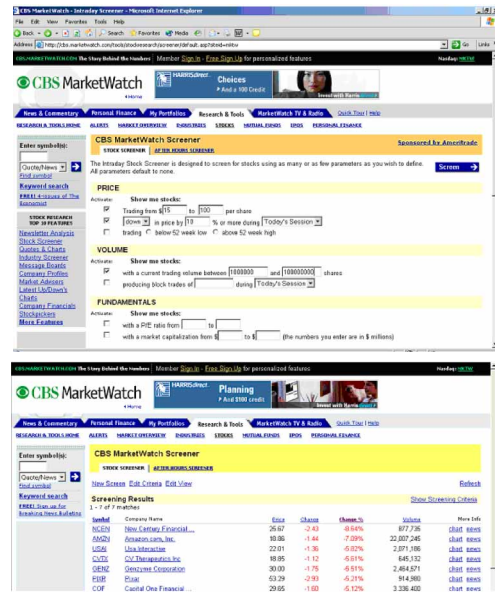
CBS MarketWatch - Intraday Screener - Microsoft Internet Explorer

File Edit View Favorites Tools Help

Back Search Favorites Media

Address http://cbs.marketwatch.com/tools/stockresearch/screener/default.asp?siteid=mktw Go Links

CBS.MARKETWATCH.COM The Story Behind the Numbers Member Sign In - Free Sign Up for personalized features Nasdaq: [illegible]

CBS MarketWatch

Home

HARRISdirect. Choices And a 100 Credit

News & Commentary | Personal Finance | My Portfolios | Research & Tools | MarketWatch TV & Radio | Quick Tour | Help

RESEARCH & TOOLS HOME ALERTS MARKET OVERVIEW INDUSTRIES STOCKS MUTUAL FUNDS IPOS PERSONAL FINANCE

Enter symbol(s):

Quote/News Find symbol

Keyword search

FREE! 4-issues of The Economist

STOCK RESEARCH TOP 10 FEATURES

Newsletter Analysis
Stock Screener
Quotes & Charts
Industry Screener
Message Boards
Company Profiles
Market Analyses
Latest Up/Down's
Charts
Company Financials
Stockpickers
More Features

CBS MarketWatch Screener

Sponsored by Ameritrade

STOCK SCREENER | AFTER HOURS SCREENER

The Intraday Stock Screener is designed to screen for stocks using as many or as few parameters as you wish to define. All parameters default to none.

Screen

PRICE

Activate: Show me stocks:

Trading from $ 15 to 100 per share

down in price by 10 % or more during Today's Session

trading below 52 week low above 52 week high

VOLUME

Activate: Show me stocks:

with a current trading volume between 1000000 and 100000000 shares

producing block trades of during Today's Session

FUNDAMENTALS

Activate: Show me stocks:

with a P/E ratio from to

with a market capitalization from $ to $ (the numbers you enter are in $ millions)

CBS.MARKETWATCH.COM The Story Behind the Numbers Member Sign In - Free Sign Up for personalized features Nasdaq: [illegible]

CBS MarketWatch

Home

HARRISdirect. Planning And $100 credit

News & Commentary | Personal Finance | My Portfolios | Research & Tools | MarketWatch TV & Radio | Quick Tour | Help

RESEARCH & TOOLS HOME ALERTS MARKET OVERVIEW INDUSTRIES STOCKS MUTUAL FUNDS IPOS PERSONAL FINANCE

Enter symbol(s):

Quote/News Find symbol

Keyword search

FREE! Sign up for breaking News Bulletins

CBS MarketWatch Screener

STOCK SCREENER | AFTER HOURS SCREENER

New Screen Edit Criteria Edit View Refresh

Screening Results Show Screening Criteria

1 - 7 of 7 matches

| Symbol | Company Name | Price | Change | Change % | Volume | More Info |
|---|---|---|---|---|---|---|
| NCEN | New Century Financial ... | 26.67 | -2.43 | -8.64% | 877,735 | chart news |
| AMZN | Amazon.com, Inc. | 18.86 | -1.44 | -7.09% | 22,007,245 | chart news |
| USAI | Usa Interactive | 22.01 | -1.36 | -5.82% | 2,871,186 | chart news |
| CVTX | CV Therapeutics Inc | 18.85 | -1.12 | -5.61% | 645,132 | chart news |
| GENZ | Genzyme Corporation | 30.00 | -1.75 | -5.51% | 2,464,571 | chart news |
| PIXR | Pixar | 53.29 | -2.93 | -5.21% | 914,980 | chart news |
| COF | Capital One Financial ... | 29.65 | -1.60 | -5.12% | 3,336,400 | chart news |